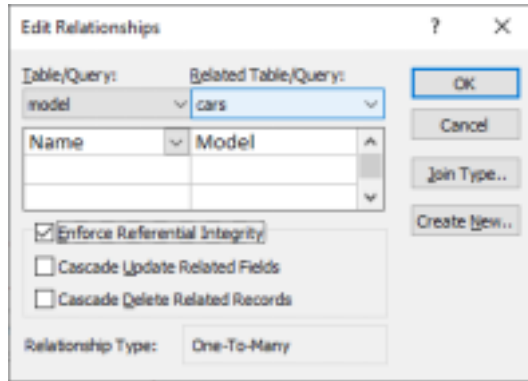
Edit Relationships

?

×

Table/Query:

Related Table/Query:

model

cars

OK

Cancel

Join Type...

Create New...

| Name | Model |
|---|---|
| | |
| | |

Enforce Referential Integrity

Cascade Update Related Fields

Cascade Delete Related Records

Relationship Type:

One-To-Many